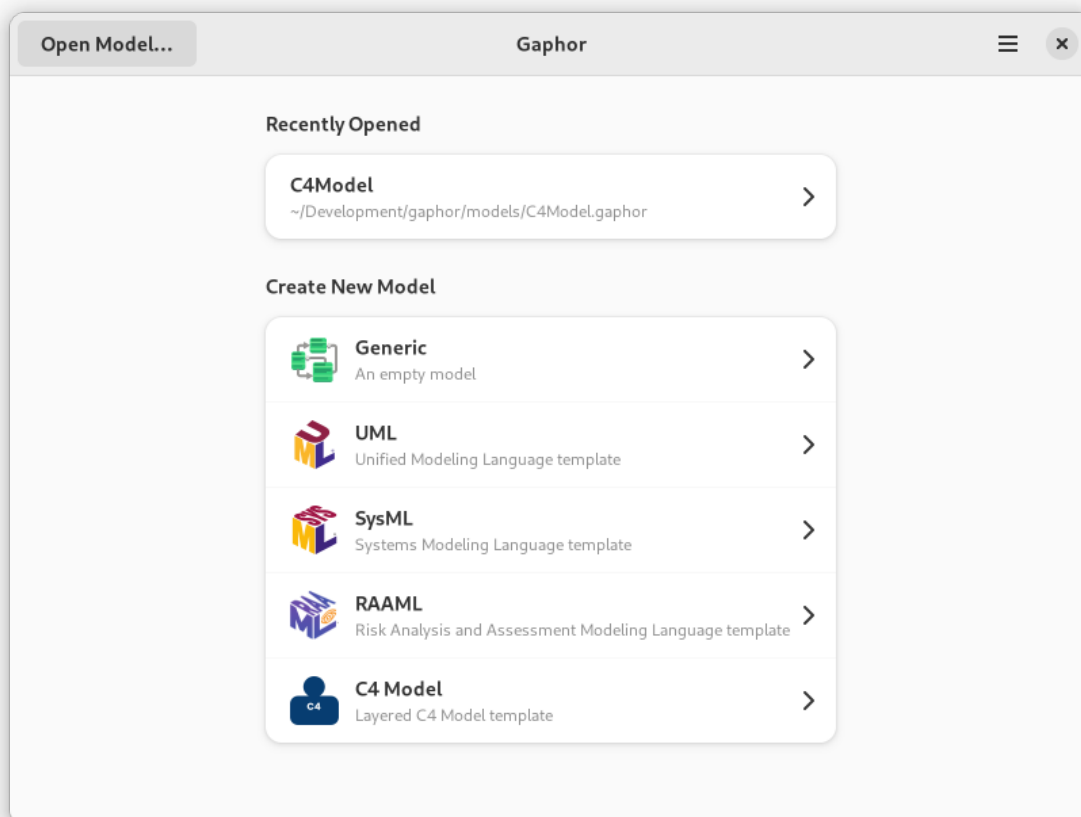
Open Model...

Gaphor

Recently Opened

C4Model
~/Development/gaphor/models/C4Model.gaphor

Create New Model

Generic
An empty model

UML
Unified Modeling Language template

SysML
Systems Modeling Language template

RAAML
Risk Analysis and Assessment Modeling Language template

C4
C4 Model
Layered C4 Model template